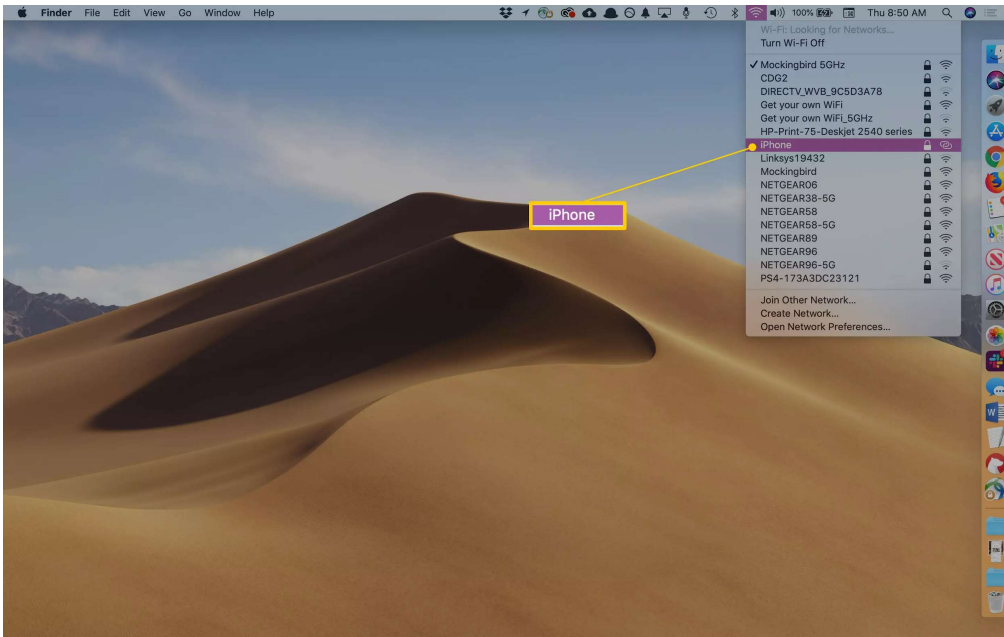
Finder File Edit View Go Window Help

100% Thu 8:50 AM

Wi-Fi: Looking for Networks...
Turn Wi-Fi Off

✓ Mockingbird 5GHz
CDG2
DIRECTV_WVB_9C5D3A78
Get your own WiFi
Get your own WiFi_5GHz
HP-Print-75-Deskjet 2540 series
iPhone
Linksys19432
Mockingbird
NETGEAR06
NETGEAR38-5G
NETGEAR58
NETGEAR58-5G
NETGEAR89
NETGEAR96
NETGEAR96-5G
PS4-173A3DC23121

Join Other Network...
Create Network...
Open Network Preferences...

iPhone